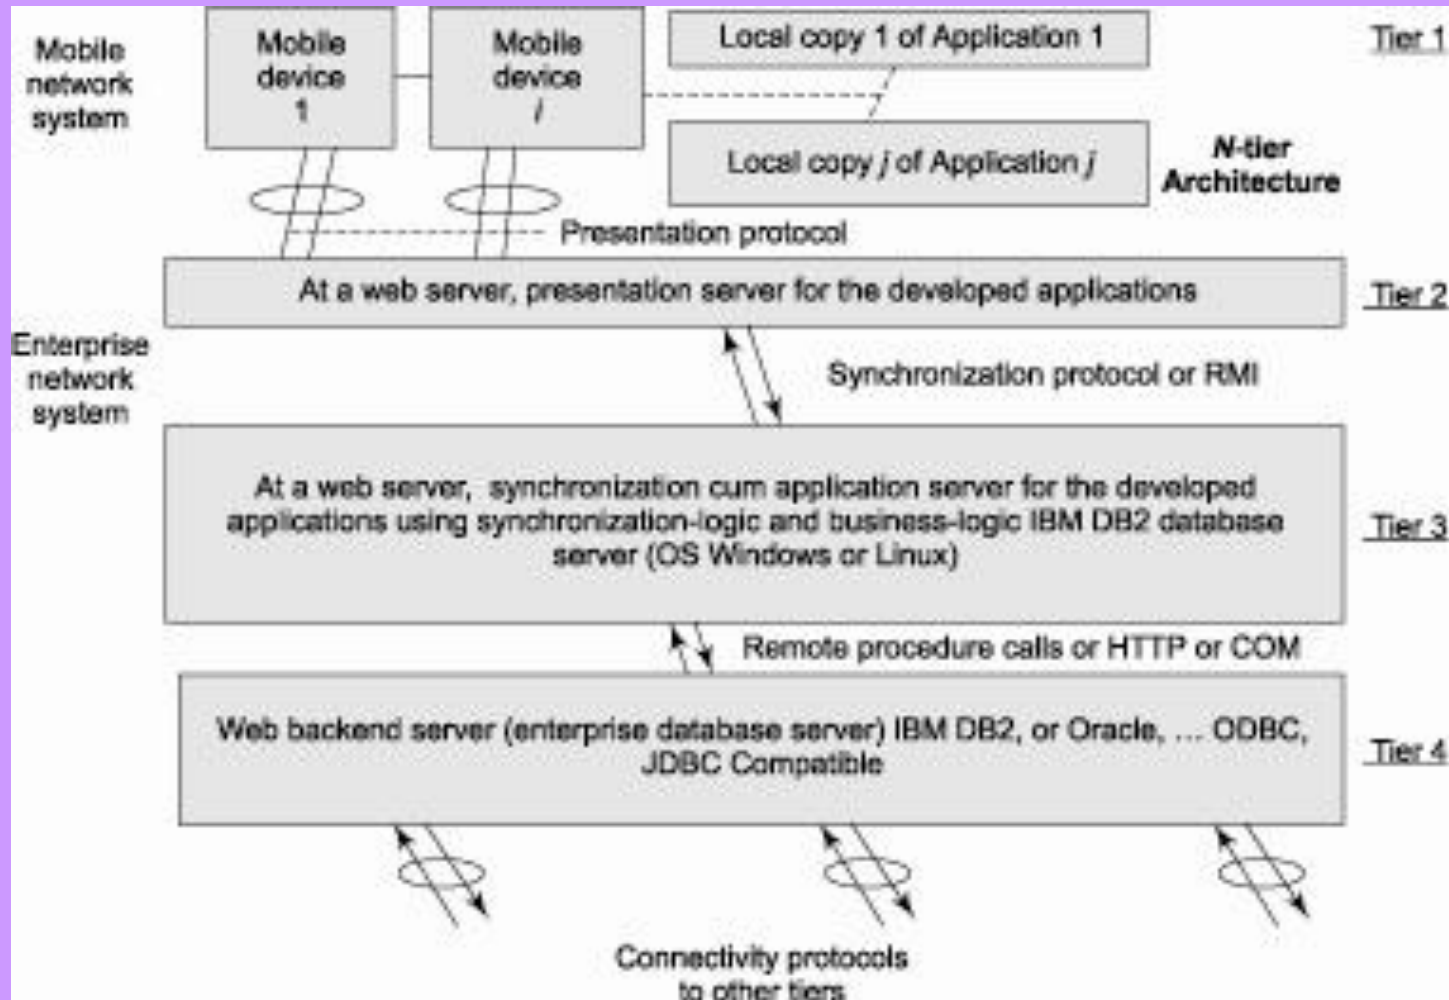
Mobile network system

Mobile device 1

Mobile device $j$

Local copy 1 of Application 1

Tier 1

Local copy $j$ of Application $j$

N-tier Architecture

Presentation protocol

At a web server, presentation server for the developed applications

Tier 2

Enterprise network system

Synchronization protocol or RMI

At a web server, synchronization cum application server for the developed applications using synchronization-logic and business-logic IBM DB2 database server (OS Windows or Linux)

Tier 3

Remote procedure calls or HTTP or COM

Web backend server (enterprise database server) IBM DB2, or Oracle, ... ODBC, JDBC Compatible

Tier 4

Connectivity protocols to other tiers